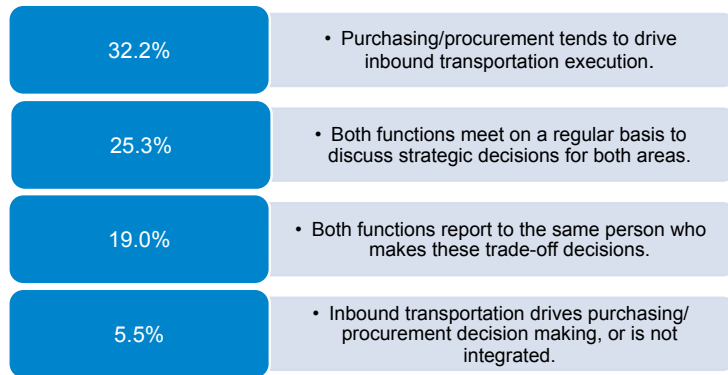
32.2%

• Purchasing/procurement tends to drive inbound transportation execution.

25.3%

• Both functions meet on a regular basis to discuss strategic decisions for both areas.

19.0%

• Both functions report to the same person who makes these trade-off decisions.

5.5%

• Inbound transportation drives purchasing/ procurement decision making, or is not integrated.